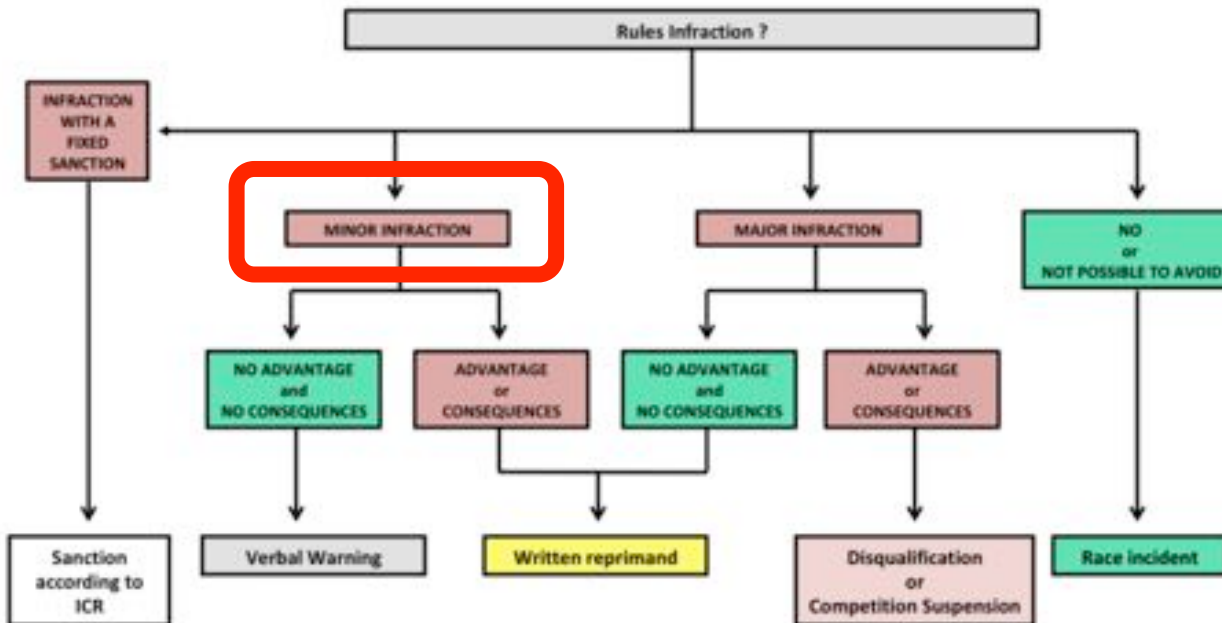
Rules Infraction ?

INFRACTION WITH A FIXED SANCTION

MINOR INFRACTION

MAJOR INFRACTION

NO or NOT POSSIBLE TO AVOID

NO ADVANTAGE and NO CONSEQUENCES

ADVANTAGE or CONSEQUENCES

NO ADVANTAGE and NO CONSEQUENCES

ADVANTAGE or CONSEQUENCES

Sanction according to ICR

Verbal Warning

Written reprimand

Disqualification or Competition Suspension

Race incident